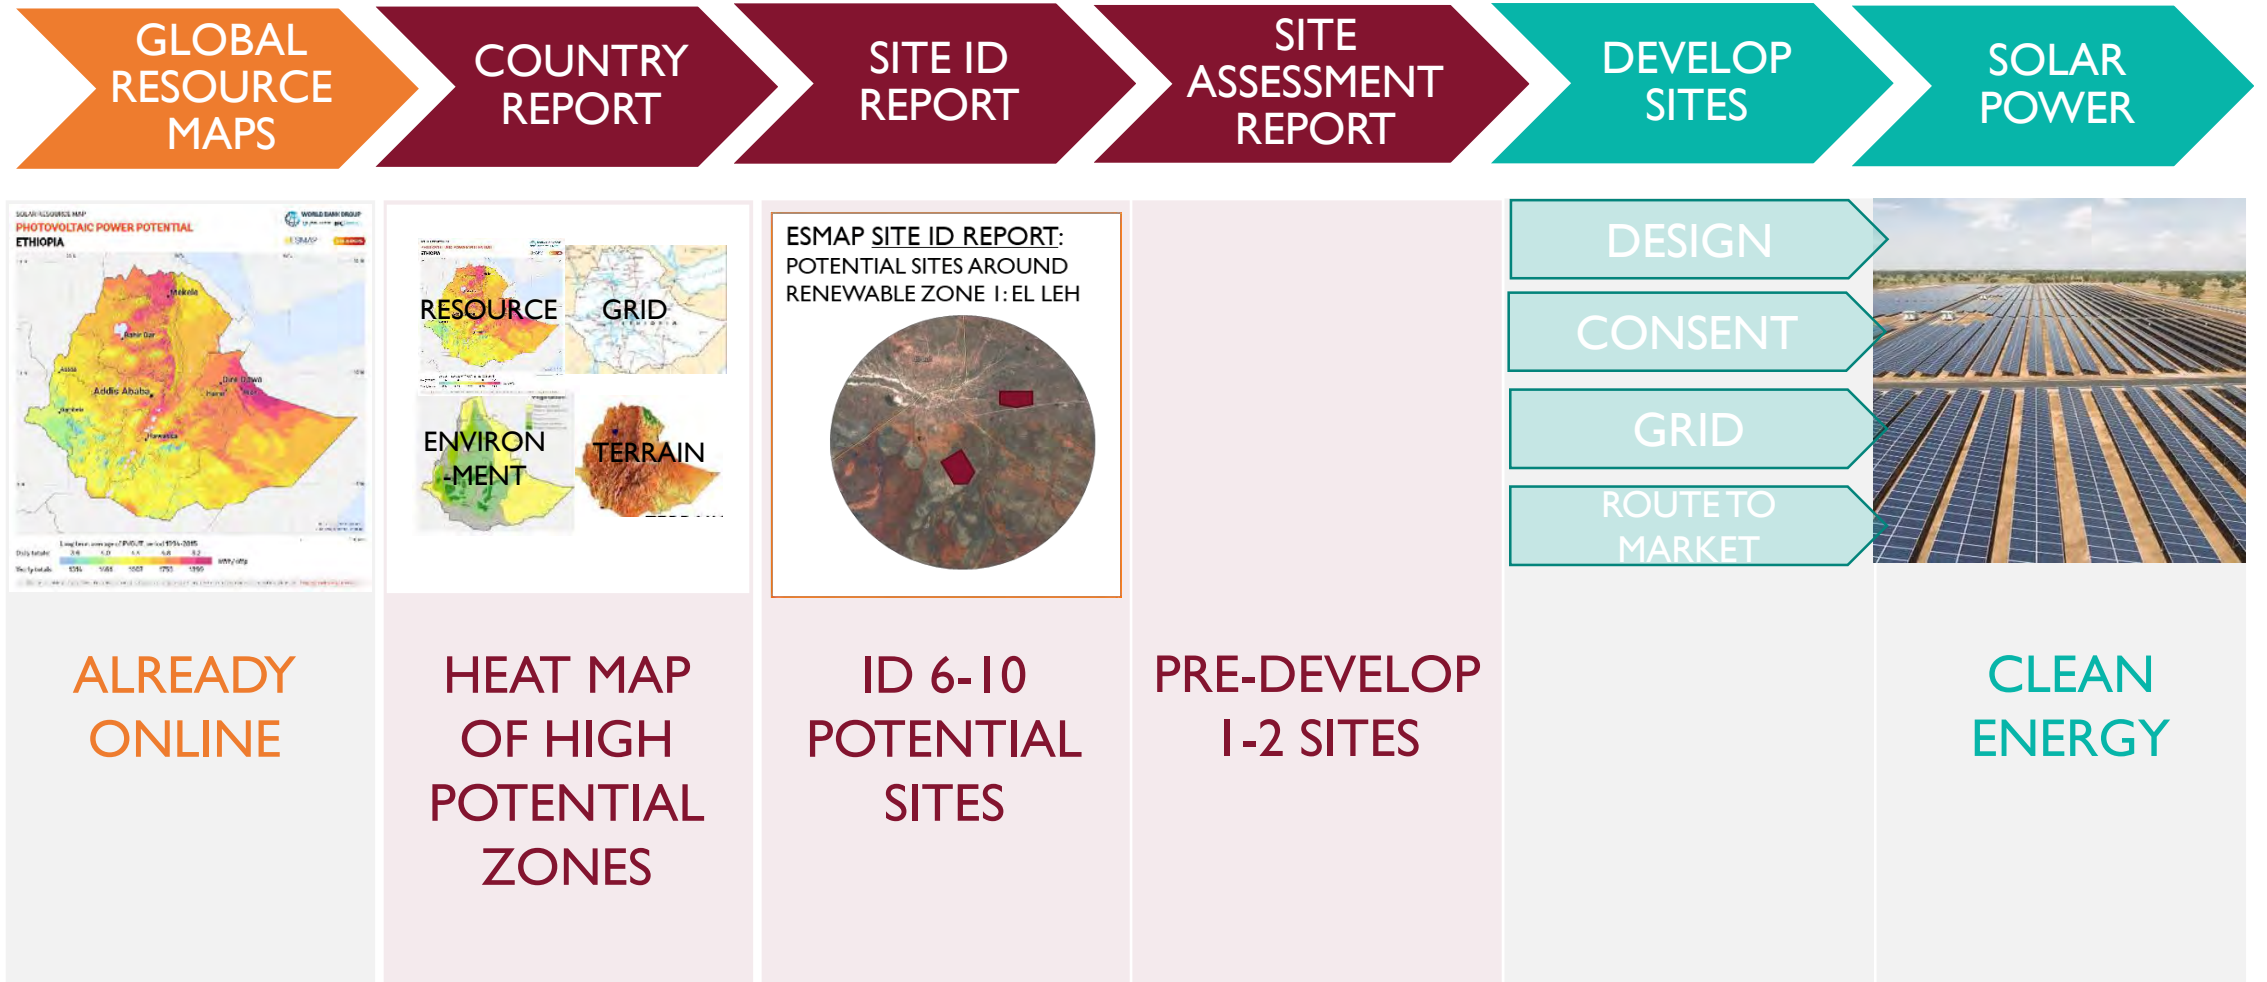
GLOBAL RESOURCE MAPS

COUNTRY REPORT

SITE ID REPORT

SITE ASSESSMENT REPORT

DEVELOP SITES

SOLAR POWER

SOLAR RESOURCE MAP
PHOTOVOLTAIC POWER POTENTIAL
ETHIOPIA
WORLD BANK GROUP
ESMAP
Mekele
Bahir Dar
Addis Ababa
Dire Dawa
Harar
Hawassa
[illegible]

RESOURCE
GRID
ENVIRON -MENT
TERRAIN

ESMAP SITE ID REPORT:
POTENTIAL SITES AROUND RENEWABLE ZONE 1: EL LEH

DESIGN
CONSENT
GRID
ROUTE TO MARKET

ALREADY ONLINE

HEAT MAP OF HIGH POTENTIAL ZONES

ID 6-10 POTENTIAL SITES

PRE-DEVELOP 1-2 SITES

CLEAN ENERGY